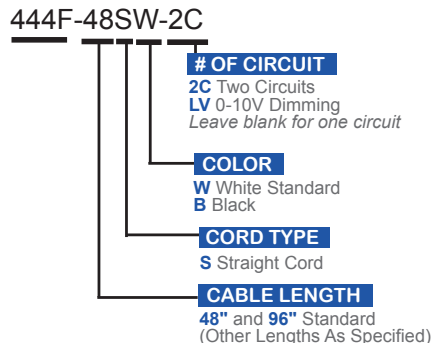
444F-48SW-2C

# OF CIRCUIT
2C Two Circuits
LV 0-10V Dimming
Leave blank for one circuit

COLOR
W White Standard
B Black

CORD TYPE
S Straight Cord

CABLE LENGTH
48" and 96" Standard
(Other Lengths As Specified)